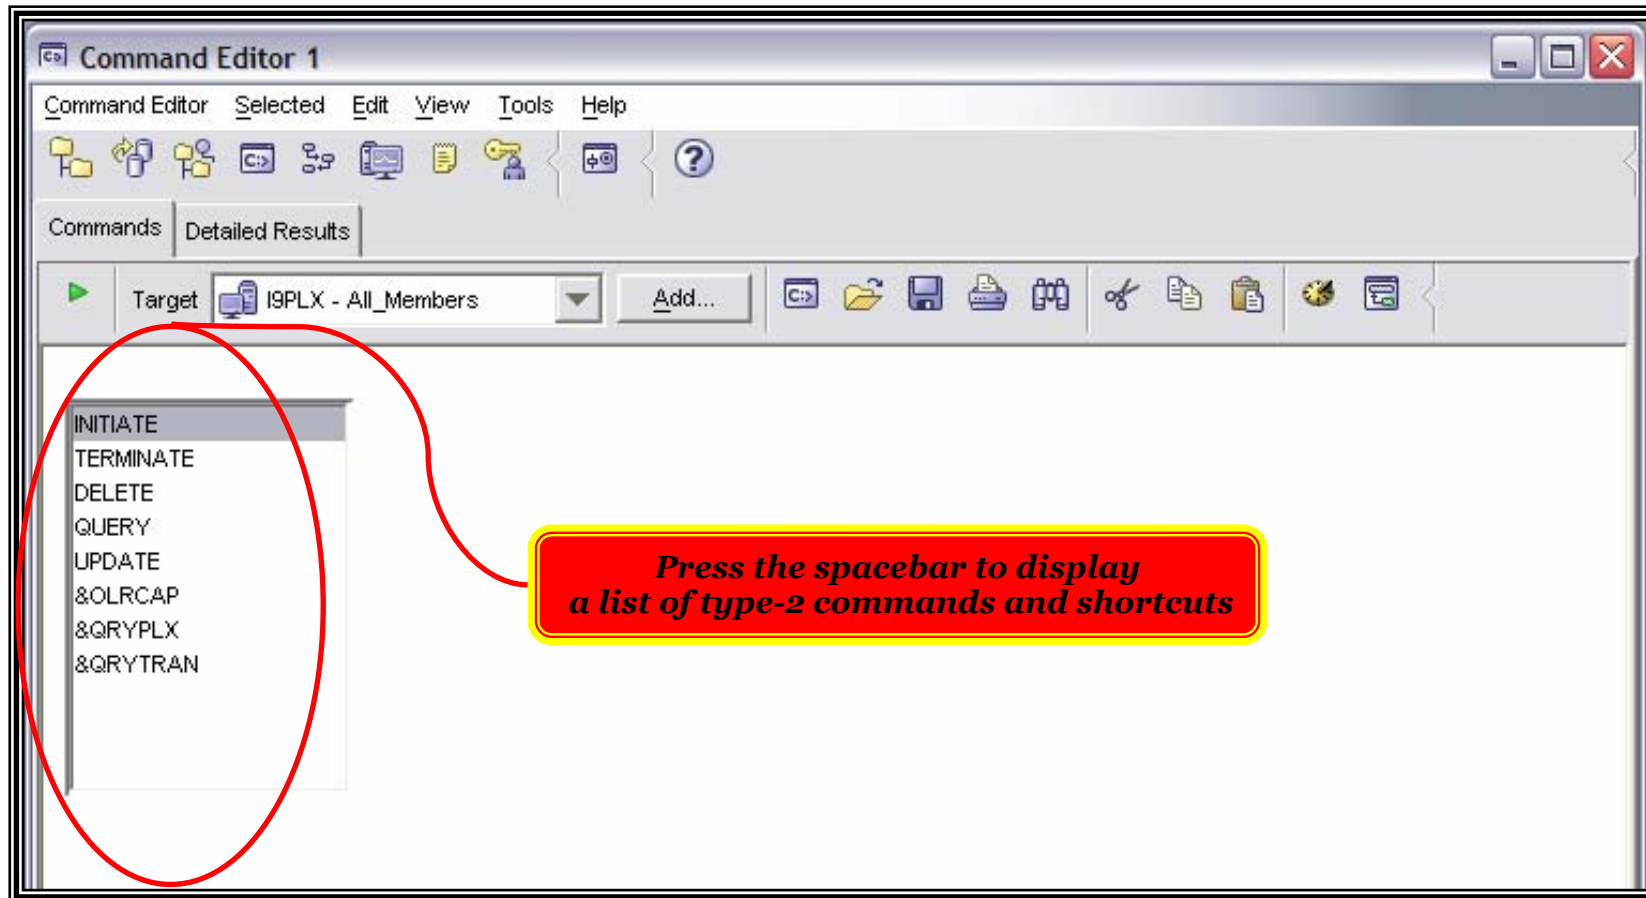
Command Editor 1

Command Editor Selected Edit View Tools Help

Commands Detailed Results

Target I9PLX - All_Members Add...

INITIATE
TERMINATE
DELETE
QUERY
UPDATE
&OLRCAP
&QRYPLX
&QRYTRAN

Press the spacebar to display a list of type-2 commands and shortcuts